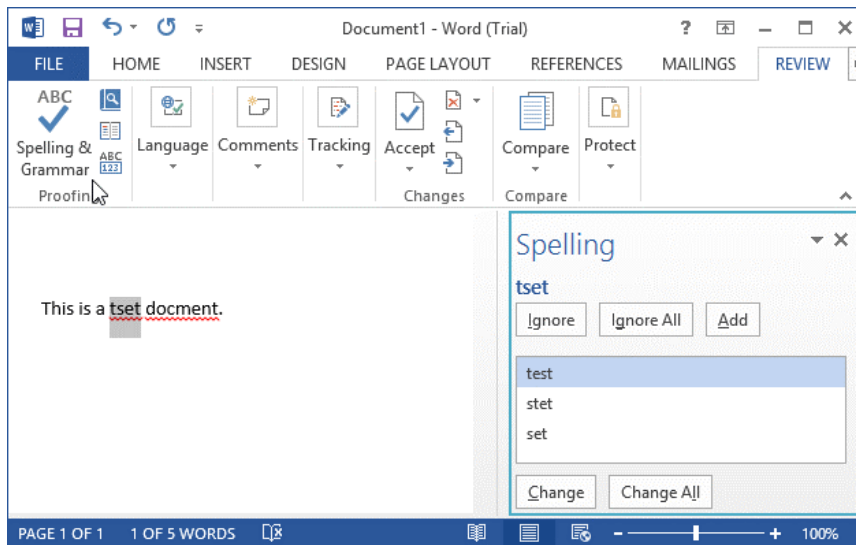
Document1 - Word (Trial)

?

FILE HOME INSERT DESIGN PAGE LAYOUT REFERENCES MAILINGS REVIEW

ABC

Spelling & Grammar

ABC 123

Language

Comments

Tracking

Accept

Compare

Protect

Proofin

Changes

Compare

This is a tset docment.

Spelling

tset

Ignore Ignore All Add

test
stet
set

Change Change All

PAGE 1 OF 1 1 OF 5 WORDS

100%